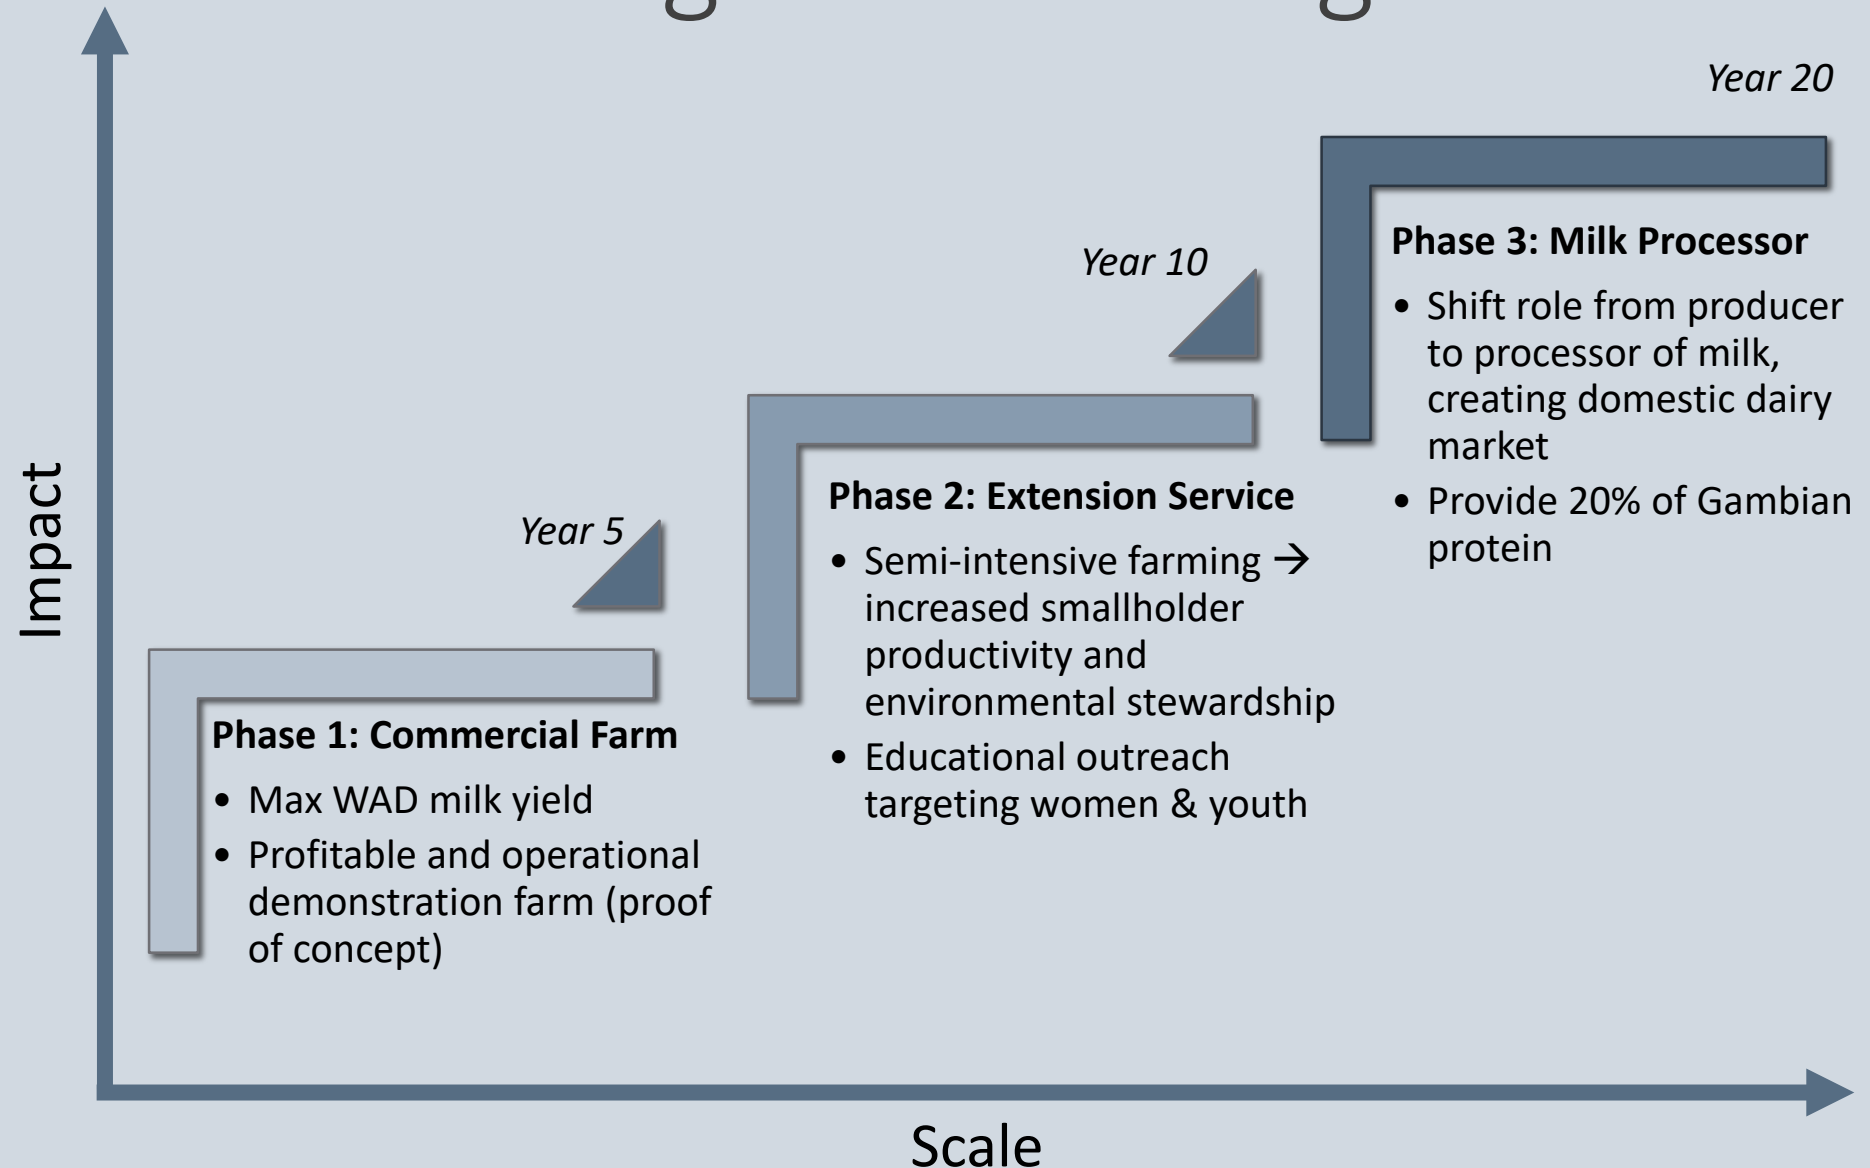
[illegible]

Year 20

Phase 3: Milk Processor

- Shift role from producer to processor of milk, creating domestic dairy market
- Provide 20% of Gambian protein

Year 10

Phase 2: Extension Service

- Semi-intensive farming → increased smallholder productivity and environmental stewardship
- Educational outreach targeting women & youth

Year 5

Phase 1: Commercial Farm

- Max WAD milk yield
- Profitable and operational demonstration farm (proof of concept)

Impact

Scale